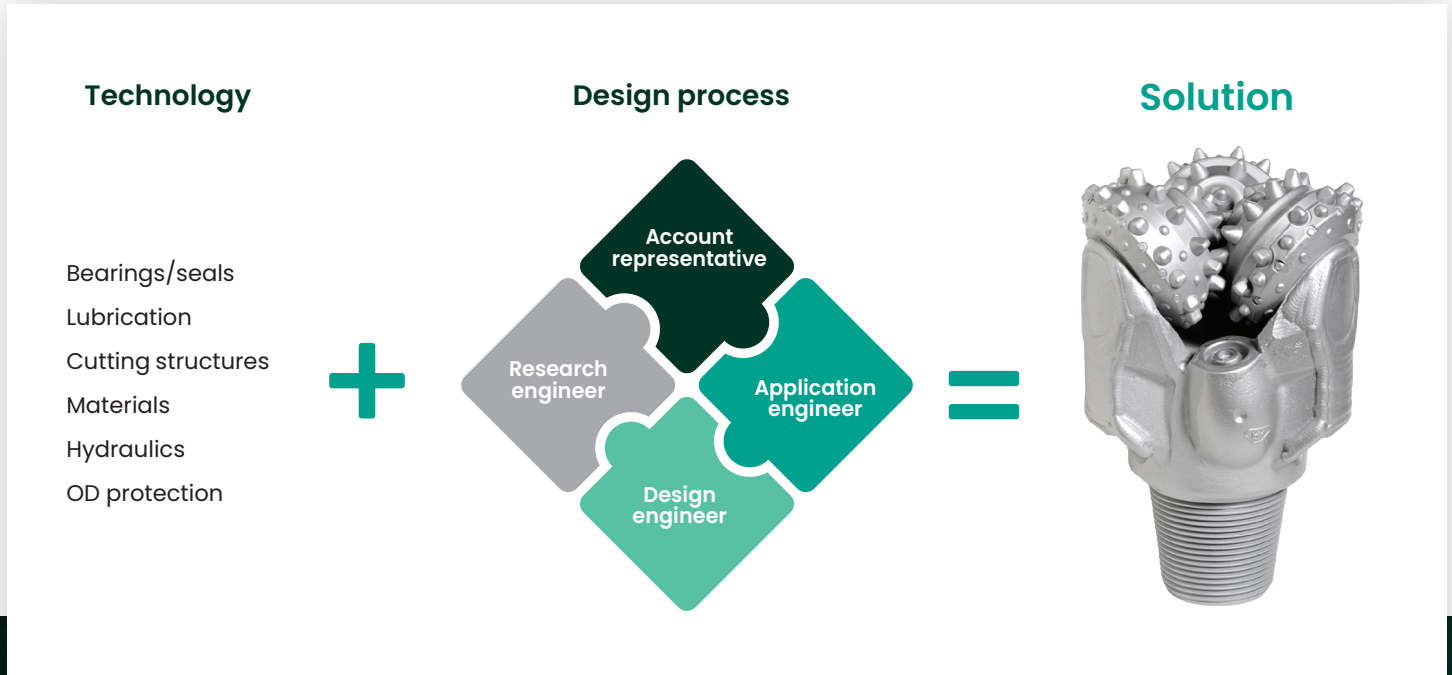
Technology

Bearings/seals
Lubrication
Cutting structures
Materials
Hydraulics
OD protection

Design process

Account representative

Research engineer

Application engineer

Design engineer

Solution